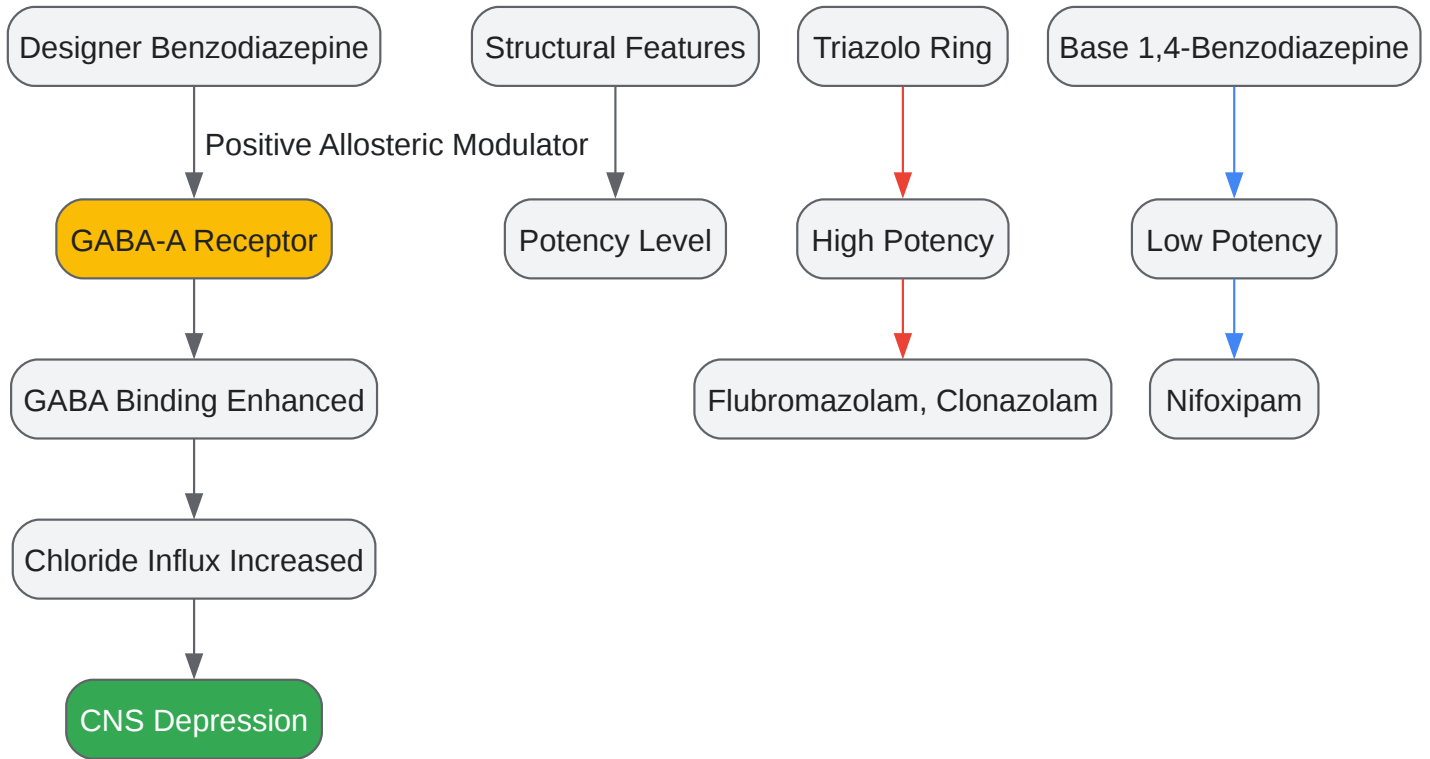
Designer Benzodiazepine

Positive Allosteric Modulator

GABA-A Receptor

GABA Binding Enhanced

Chloride Influx Increased

CNS Depression

Structural Features

Potency Level

Triazolo Ring

High Potency

Flubromazolam, Clonazolam

Base 1,4-Benzodiazepine

Low Potency

Nifoxipam